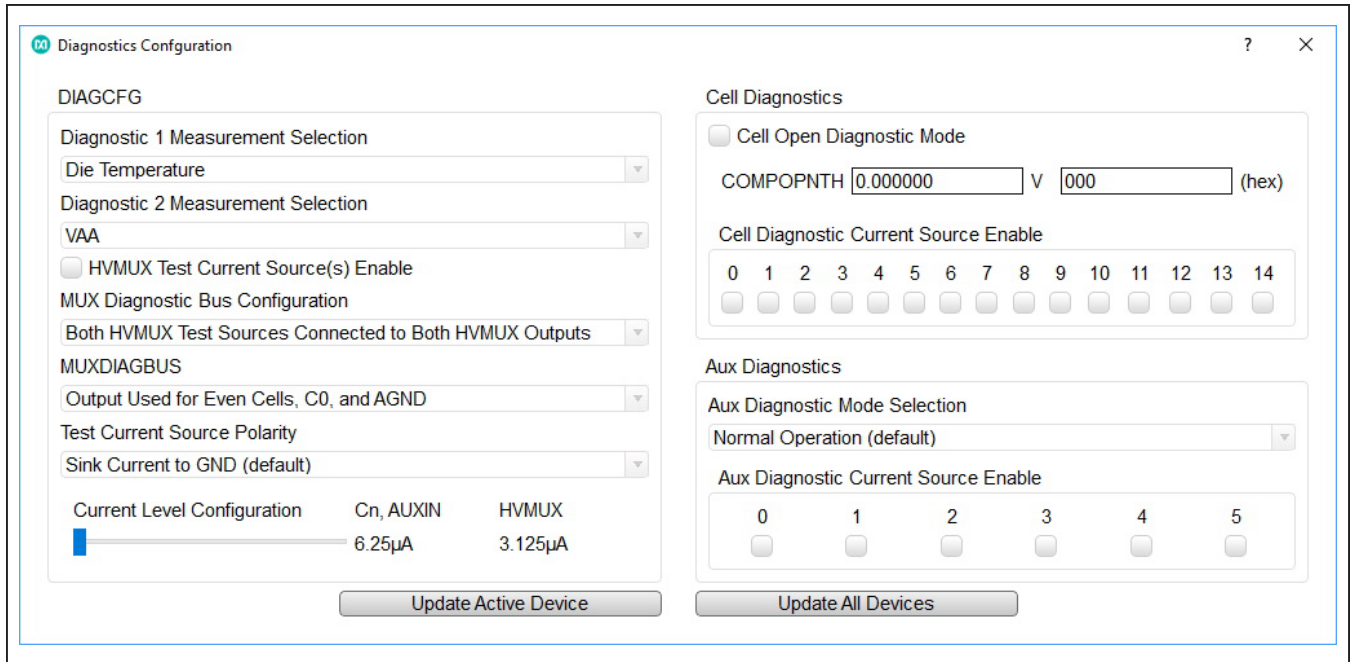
Diagnostics Confguration

? ×

DIAGCFG

Diagnostic 1 Measurement Selection

Die Temperature

Diagnostic 2 Measurement Selection

VAA

HVMUX Test Current Source(s) Enable

MUX Diagnostic Bus Configuration

Both HVMUX Test Sources Connected to Both HVMUX Outputs

MUXDIAGBUS

Output Used for Even Cells, C0, and AGND

Test Current Source Polarity

Sink Current to GND (default)

Current Level Configuration Cn, AUXIN HVMUX

6.25µA 3.125µA

Cell Diagnostics

Cell Open Diagnostic Mode

COMPOPNTH 0.000000 V 000 (hex)

Cell Diagnostic Current Source Enable

0 1 2 3 4 5 6 7 8 9 10 11 12 13 14

Aux Diagnostics

Aux Diagnostic Mode Selection

Normal Operation (default)

Aux Diagnostic Current Source Enable

0 1 2 3 4 5

Update Active Device

Update All Devices